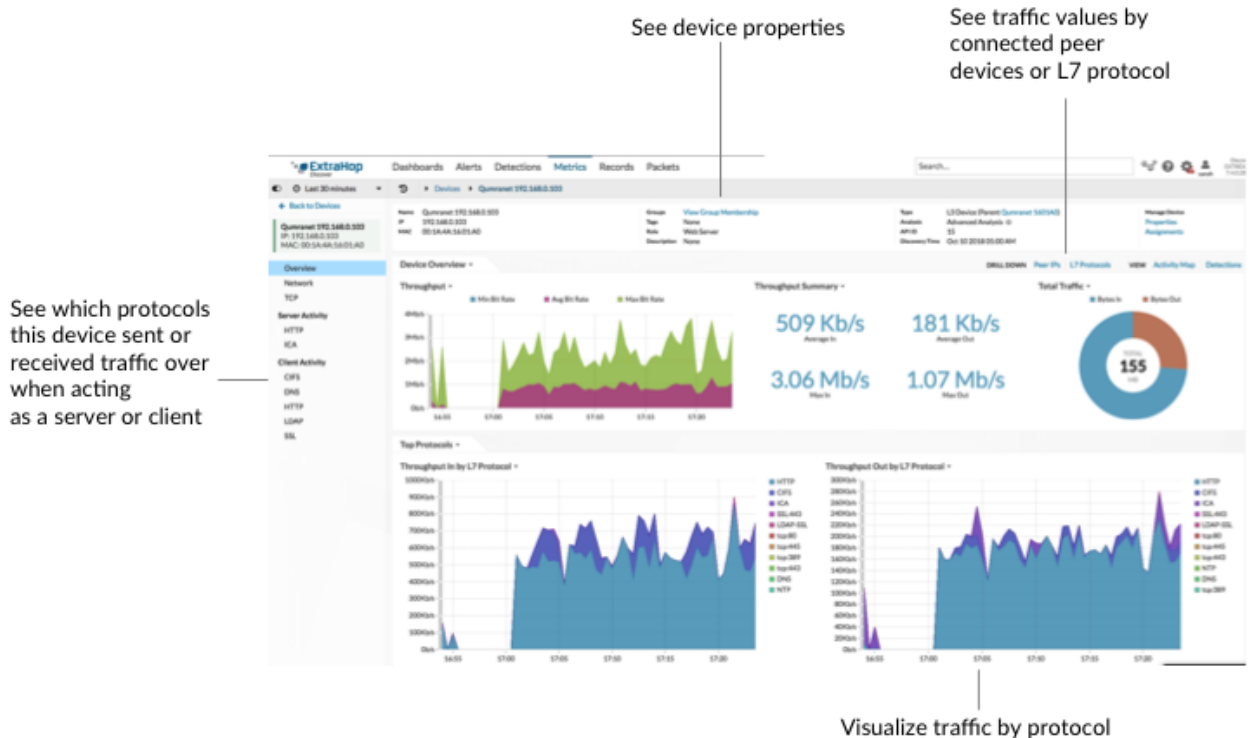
See device properties

See traffic values by connected peer devices or L7 protocol

See which protocols this device sent or received traffic over when acting as a server or client

ExtraHop Discover

Dashboards Alerts Detections Metrics Records Packets

Search...

Last 30 minutes

Devices ▸ Qumranet 192.168.0.103

Back to Devices

Qumranet 192.168.0.103
IP: 192.168.0.103
MAC: 00:1A:4A:16:01:A0

Name Qumranet 192.168.0.103
IP 192.168.0.103
MAC 00:1A:4A:16:01:A0

Groups View Group Membership
Tags None
Role Web Server
Description None

Type L3 Device (Parent: Qumranet 16:01:A0)
Analysis Advanced Analysis
API ID 15
Discovery Time Oct 10 2018 05:00 AM

Manage Device
Properties
Assignments

Overview
Network
TCP
Server Activity
HTTP
ICA
Client Activity
CIFS
DNS
HTTP
LDAP
SSL

Device Overview

DRILL DOWN Peer IPs L7 Protocols VIEW Activity Map Detections

Throughput

Min Bit Rate Avg Bit Rate Max Bit Rate

Throughput Summary

509 Kb/s
Average In

181 Kb/s
Average Out

3.06 Mb/s
Max In

1.07 Mb/s
Max Out

Total Traffic

Bytes In Bytes Out

TOTAL
155
GB

Top Protocols

Throughput In by L7 Protocol

HTTP
CIFS
ICA
SSL:443
LDAP-SSL
tcp:80
tcp:445
tcp:389
tcp:443
DNS
NTP

Throughput Out by L7 Protocol

HTTP
CIFS
ICA
SSL:443
LDAP-SSL
tcp:80
tcp:445
tcp:443
NTP
DNS
tcp:389

16:55 17:00 17:05 17:10 17:15 17:20

Visualize traffic by protocol